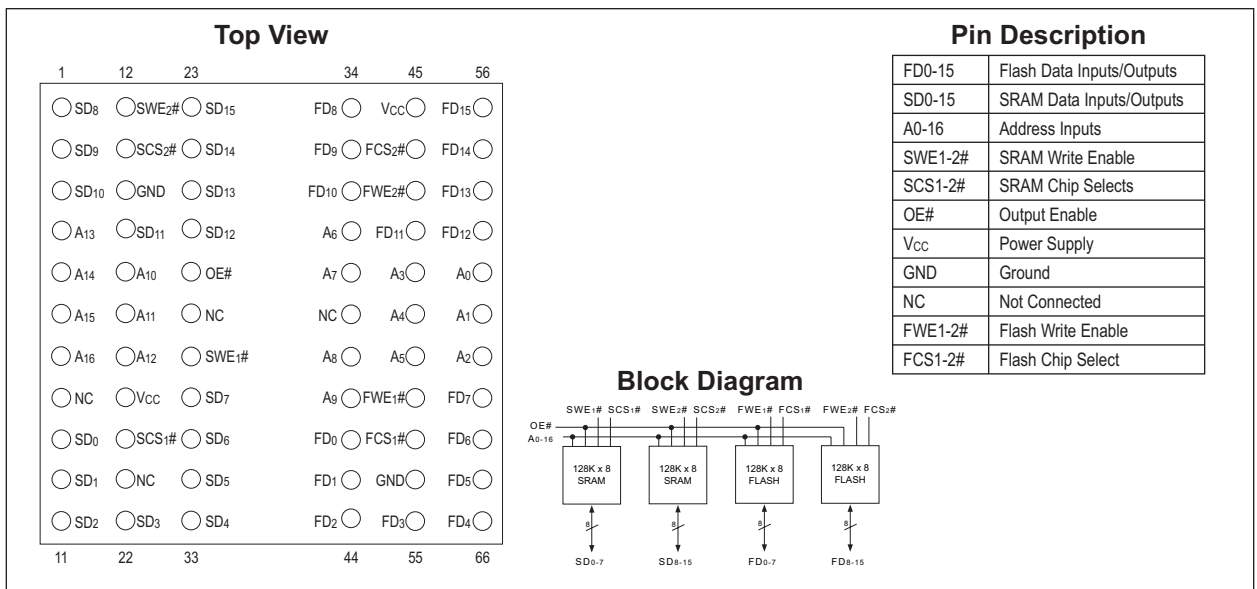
Top View

1 12 23 34 45 56

$SD_8$ $SWE_2\#$ $SD_{15}$ $FD_8$ $V_{CC}$ $FD_{15}$

$SD_9$ $SCS_2\#$ $SD_{14}$ $FD_9$ $FCS_2\#$ $FD_{14}$

$SD_{10}$ GND $SD_{13}$ $FD_{10}$ $FWE_2\#$ $FD_{13}$

$A_{13}$ $SD_{11}$ $SD_{12}$ $A_6$ $FD_{11}$ $FD_{12}$

$A_{14}$ $A_{10}$ OE# $A_7$ $A_3$ $A_0$

$A_{15}$ $A_{11}$ NC NC $A_4$ $A_1$

$A_{16}$ $A_{12}$ $SWE_1\#$ $A_8$ $A_5$ $A_2$

NC $V_{CC}$ $SD_7$ $A_9$ $FWE_1\#$ $FD_7$

$SD_0$ $SCS_1\#$ $SD_6$ $FD_0$ $FCS_1\#$ $FD_6$

$SD_1$ NC $SD_5$ $FD_1$ GND $FD_5$

$SD_2$ $SD_3$ $SD_4$ $FD_2$ $FD_3$ $FD_4$

11 22 33 44 55 66

Pin Description

| FD0-15 | Flash Data Inputs/Outputs |
|---|---|
| SD0-15 | SRAM Data Inputs/Outputs |
| A0-16 | Address Inputs |
| SWE1-2# | SRAM Write Enable |
| SCS1-2# | SRAM Chip Selects |
| OE# | Output Enable |
| $V_{CC}$ | Power Supply |
| GND | Ground |
| NC | Not Connected |
| FWE1-2# | Flash Write Enable |
| FCS1-2# | Flash Chip Select |

Block Diagram

$SWE_1\#$ $SCS_1\#$ $SWE_2\#$ $SCS_2\#$ $FWE_1\#$ $FCS_1\#$ $FWE_2\#$ $FCS_2\#$

OE#
$A_{0-16}$

128K x 8 SRAM
128K x 8 SRAM
128K x 8 FLASH
128K x 8 FLASH

8 8 8 8

$SD_{0-7}$ $SD_{8-15}$ $FD_{0-7}$ $FD_{8-15}$